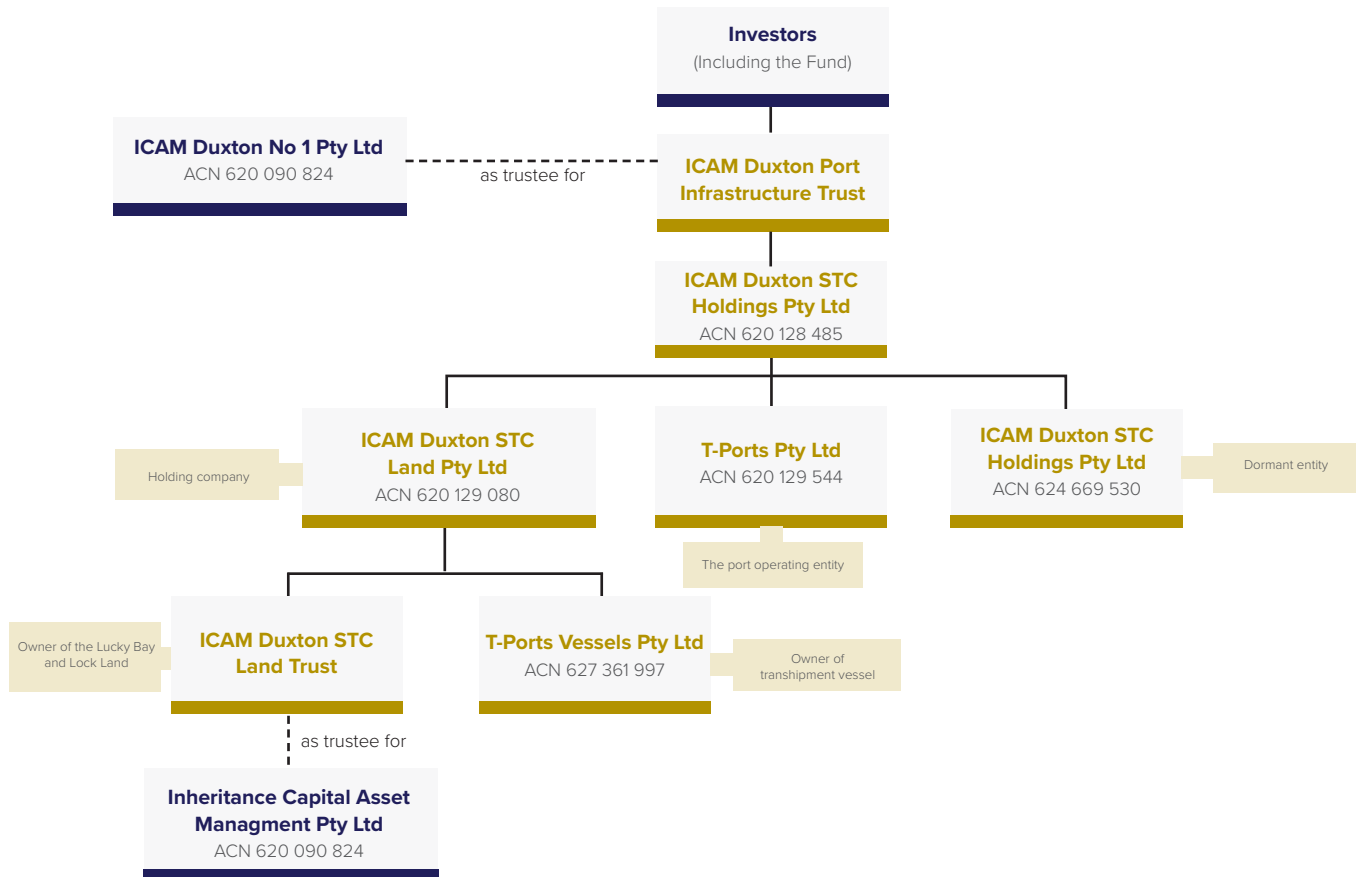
Investors
(Including the Fund)

ICAM Duxton No 1 Pty Ltd
ACN 620 090 824

as trustee for

ICAM Duxton Port Infrastructure Trust

ICAM Duxton STC Holdings Pty Ltd
ACN 620 128 485

Holding company

ICAM Duxton STC Land Pty Ltd
ACN 620 129 080

T-Ports Pty Ltd
ACN 620 129 544

The port operating entity

ICAM Duxton STC Holdings Pty Ltd
ACN 624 669 530

Dormant entity

Owner of the Lucky Bay and Lock Land

ICAM Duxton STC Land Trust

T-Ports Vessels Pty Ltd
ACN 627 361 997

Owner of transhipment vessel

as trustee for

Inheritance Capital Asset Managment Pty Ltd
ACN 620 090 824